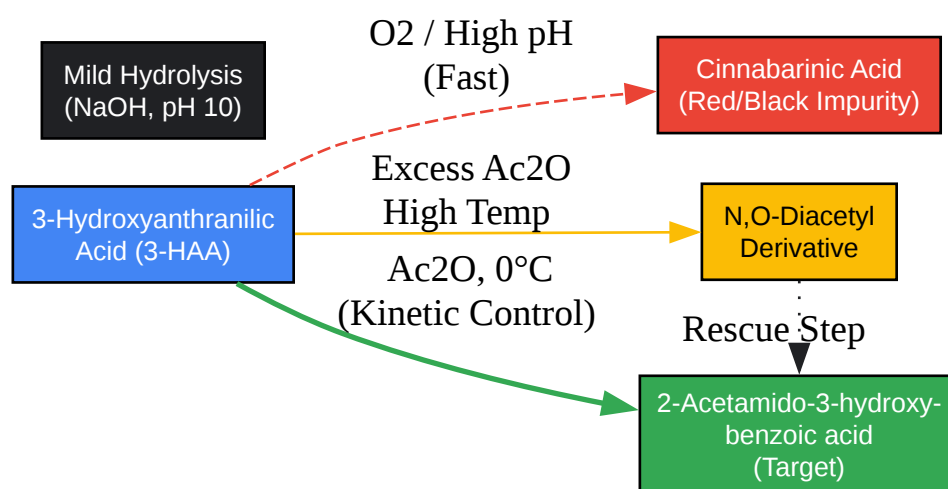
Mild Hydrolysis (NaOH, pH 10)

O2 / High pH (Fast)

Cinnabarinic Acid (Red/Black Impurity)

Excess Ac2O High Temp

3-Hydroxyanthranilic Acid (3-HAA)

N,O-Diacetyl Derivative

Ac2O, 0°C (Kinetic Control)

Rescue Step

2-Acetamido-3-hydroxybenzoic acid (Target)